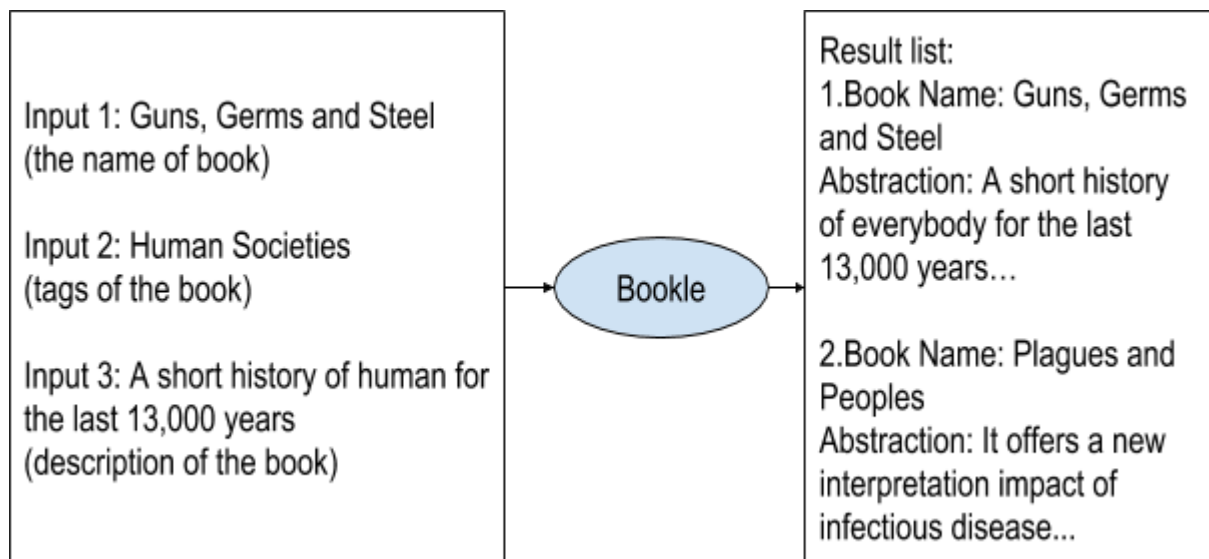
Input 1: Guns, Germs and Steel (the name of book)

Input 2: Human Societies (tags of the book)

Input 3: A short history of human for the last 13,000 years (description of the book)

Bookle

Result list:
1.Book Name: Guns, Germs and Steel
Abstraction: A short history of everybody for the last 13,000 years…

2.Book Name: Plagues and Peoples
Abstraction: It offers a new interpretation impact of infectious disease...